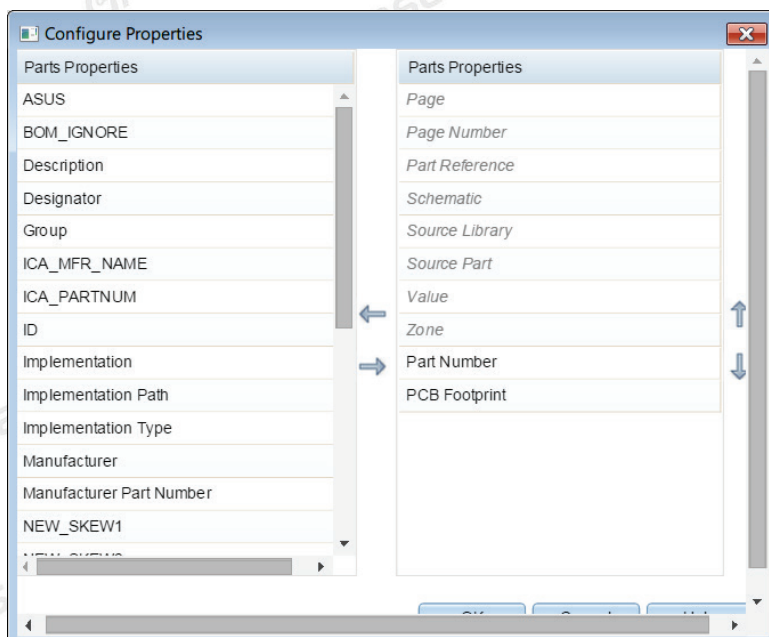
Configure Properties

| Parts Properties |
|---|
| ASUS |
| BOM_IGNORE |
| Description |
| Designator |
| Group |
| ICA_MFR_NAME |
| ICA_PARTNUM |
| ID |
| Implementation |
| Implementation Path |
| Implementation Type |
| Manufacturer |
| Manufacturer Part Number |
| NEW_SKEW1 |
| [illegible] |

| Parts Properties |
|---|
| Page |
| Page Number |
| Part Reference |
| Schematic |
| Source Library |
| Source Part |
| Value |
| Zone |
| Part Number |
| PCB Footprint |

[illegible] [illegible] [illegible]